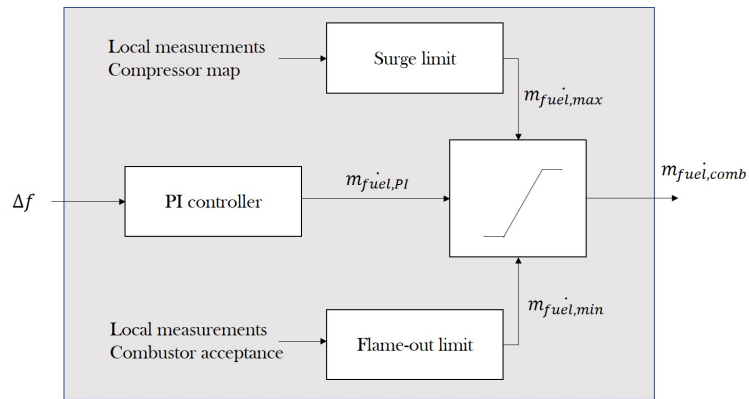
Local measurements
Compressor map

Surge limit

$\dot{m_{fuel,max}}$

$\Delta f$

PI controller

$\dot{m_{fuel,PI}}$

$\dot{m_{fuel,comb}}$

$\dot{m_{fuel,min}}$

Local measurements
Combustor acceptance

Flame-out limit